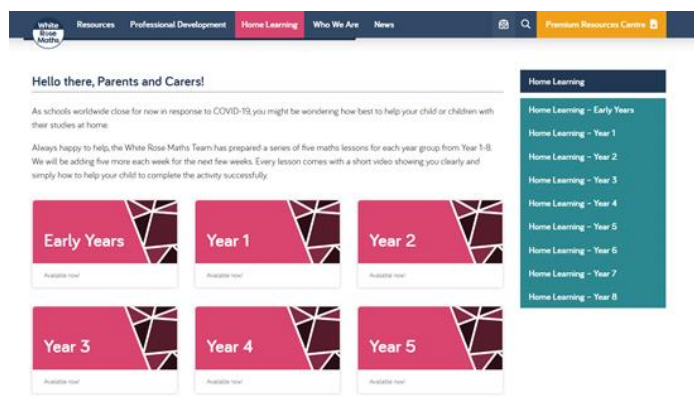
White Rose Maths Resources Professional Development Home Learning Who We Are News Premium Resources Centre

Hello there, Parents and Carers!

As schools worldwide close for now in response to COVID-19, you might be wondering how best to help your child or children with their studies at home.

Always happy to help, the White Rose Maths Team has prepared a series of five maths lessons for each year group from Year 1-8. We will be adding five more each week for the next few weeks. Every lesson comes with a short video showing you clearly and simply how to help your child to complete the activity successfully.

Early Years
Available now!

Year 1
Available now!

Year 2
Available now!

Year 3
Available now!

Year 4
Available now!

Year 5
Available now!

Home Learning
Home Learning – Early Years
Home Learning – Year 1
Home Learning – Year 2
Home Learning – Year 3
Home Learning – Year 4
Home Learning – Year 5
Home Learning – Year 6
Home Learning – Year 7
Home Learning – Year 8